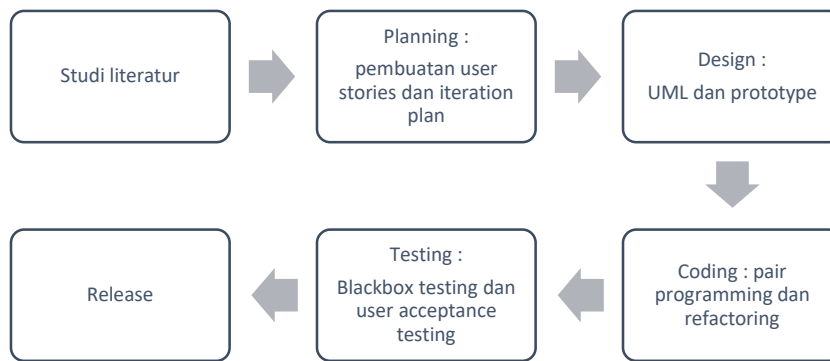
Studi literatur

Planning :

pembuatan user stories dan iteration plan

Design :

UML dan prototype

Coding : pair programming dan refactoring

Testing :

Blackbox testing dan user acceptance testing

Release